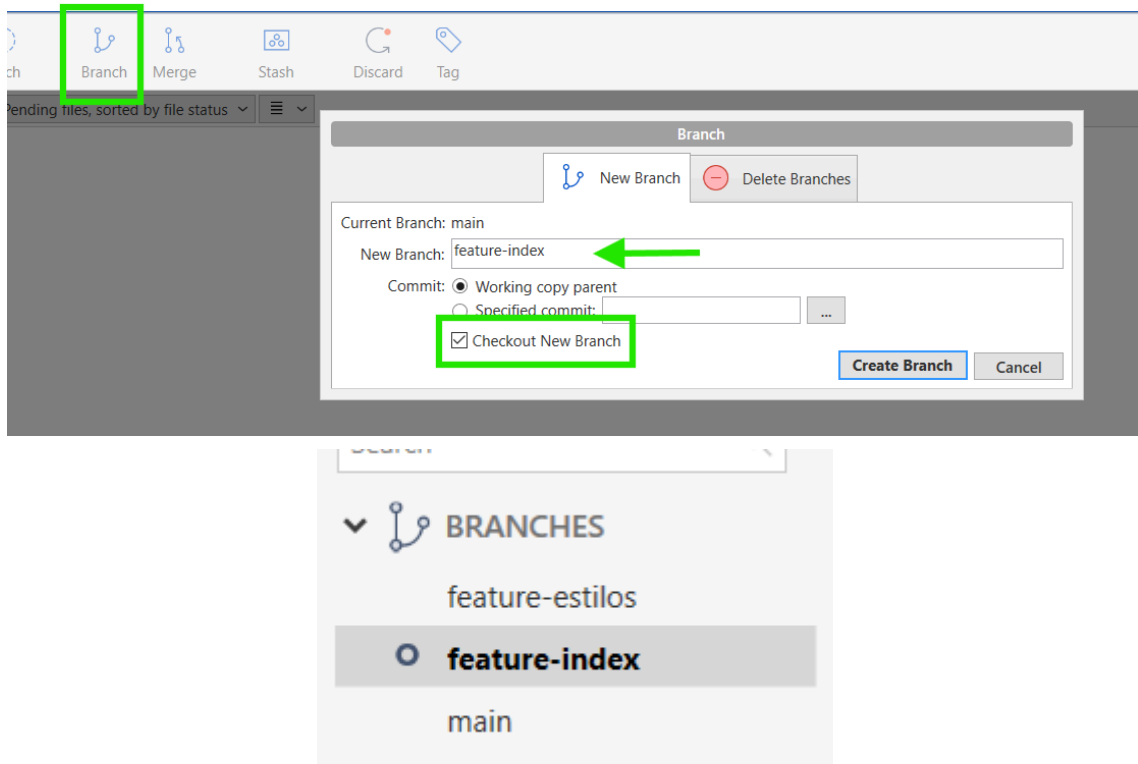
ch Branch Merge Stash Discard Tag

Pending files, sorted by file status

Branch

New Branch Delete Branches

Current Branch: main

New Branch: feature-index

Commit: Working copy parent

Specified commit:

...

Checkout New Branch

Create Branch Cancel

Search

BRANCHES

feature-estilos

feature-index

main